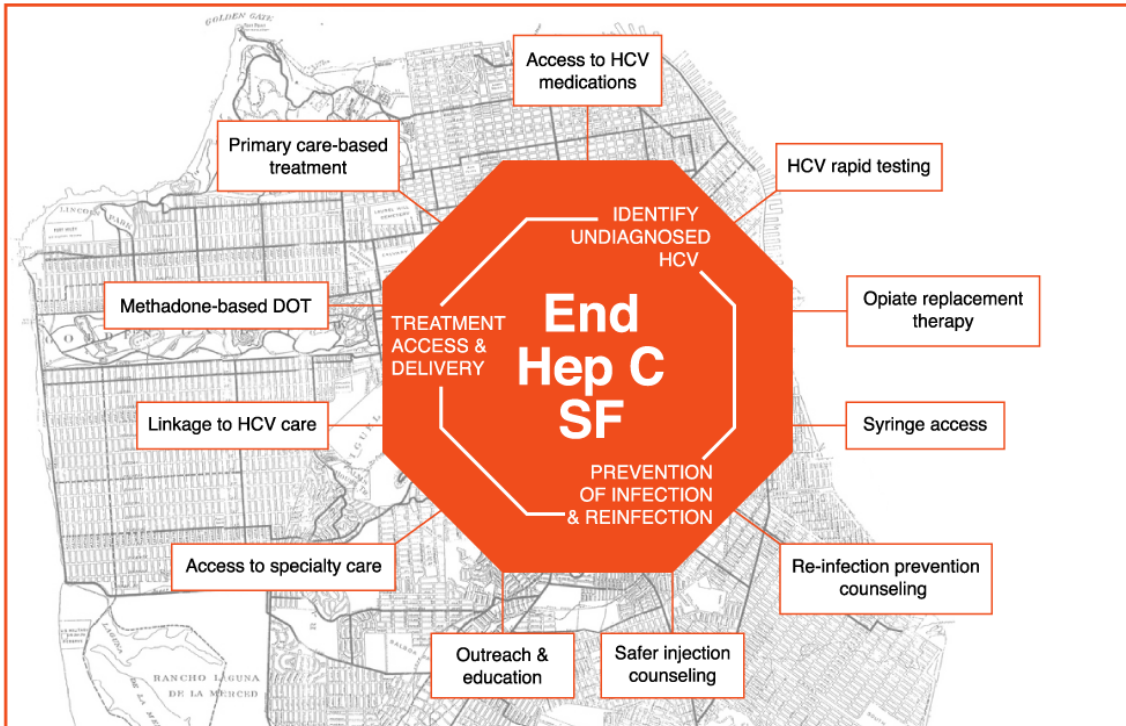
Access to HCV medications

Primary care-based treatment

HCV rapid testing

IDENTIFY UNDIAGNOSED HCV

Methadone-based DOT

TREATMENT ACCESS & DELIVERY

End Hep C SF

Opiate replacement therapy

Linkage to HCV care

Syringe access

PREVENTION OF INFECTION & REINFECTION

Access to specialty care

Re-infection prevention counseling

Outreach & education

Safer injection counseling

GOLDEN GATE

LINCOLN PARK

RANCHO LAGUNA DE LA MERCED